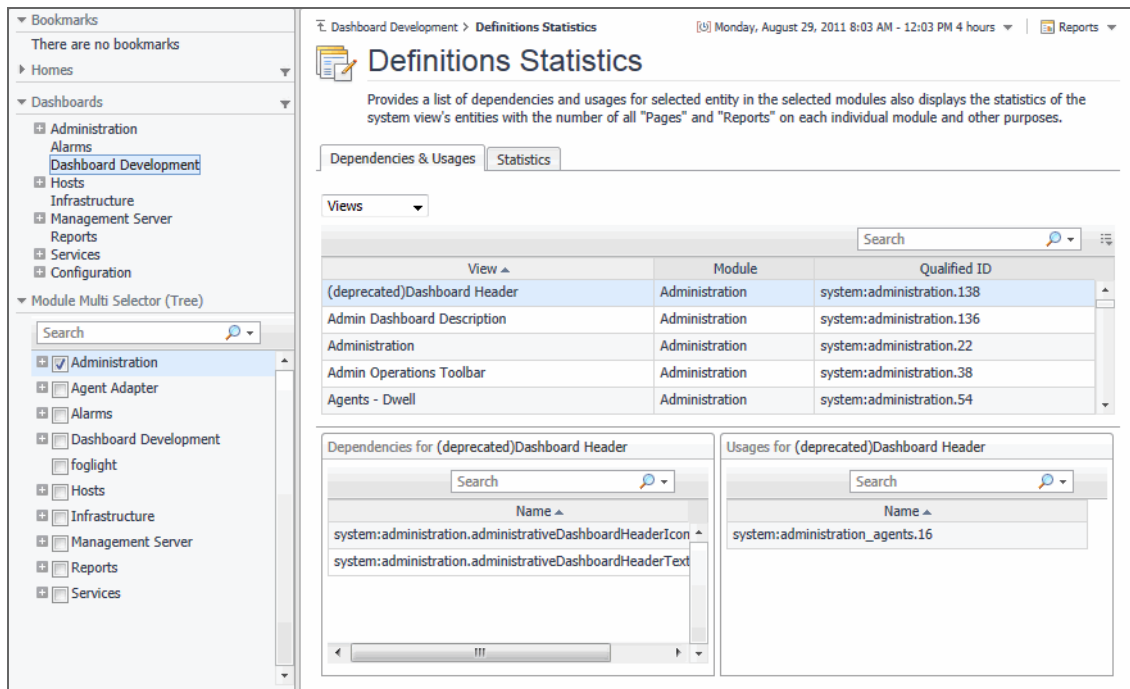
Bookmarks
There are no bookmarks
Homes
Dashboards
Administration
Alarms
Dashboard Development
Hosts
Infrastructure
Management Server
Reports
Services
Configuration
Module Multi Selector (Tree)
Search
Administration
Agent Adapter
Alarms
Dashboard Development
foglight
Hosts
Infrastructure
Management Server
Reports
Services

Dashboard Development > Definitions Statistics
Monday, August 29, 2011 8:03 AM - 12:03 PM 4 hours
Reports

Definitions Statistics

Provides a list of dependencies and usages for selected entity in the selected modules also displays the statistics of the system view's entities with the number of all "Pages" and "Reports" on each individual module and other purposes.

Dependencies & Usages
Statistics

Views

Search

| View | Module | Qualified ID |
|---|---|---|
| (deprecated)Dashboard Header | Administration | system:administration.138 |
| Admin Dashboard Description | Administration | system:administration.136 |
| Administration | Administration | system:administration.22 |
| Admin Operations Toolbar | Administration | system:administration.38 |
| Agents - Dwell | Administration | system:administration.54 |

Dependencies for (deprecated)Dashboard Header
Search

| Name |
|---|
| system:administration.administrativeDashboardHeaderIcon |
| system:administration.administrativeDashboardHeaderText |

Usages for (deprecated)Dashboard Header
Search

| Name |
|---|
| system:administration_agents.16 |